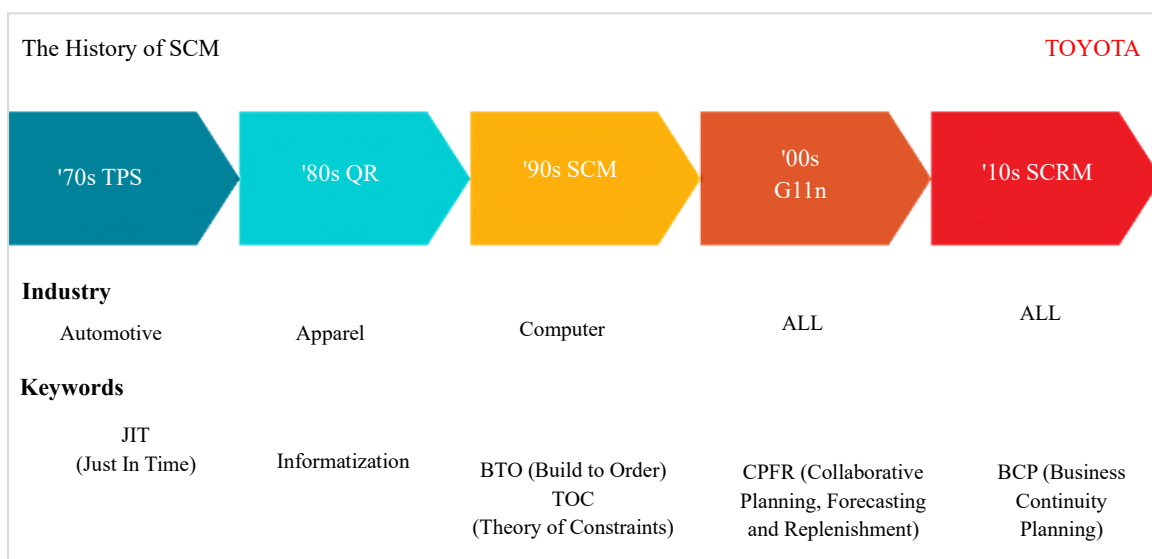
The History of SCM

TOYOTA

'70s TPS

'80s QR

'90s SCM

'00s G11n

'10s SCRM

Industry

Automotive

Apparel

Computer

ALL

ALL

Keywords

JIT (Just In Time)

Informatization

BTO (Build to Order) TOC (Theory of Constraints)

CPFR (Collaborative Planning, Forecasting and Replenishment)

BCP (Business Continuity Planning)